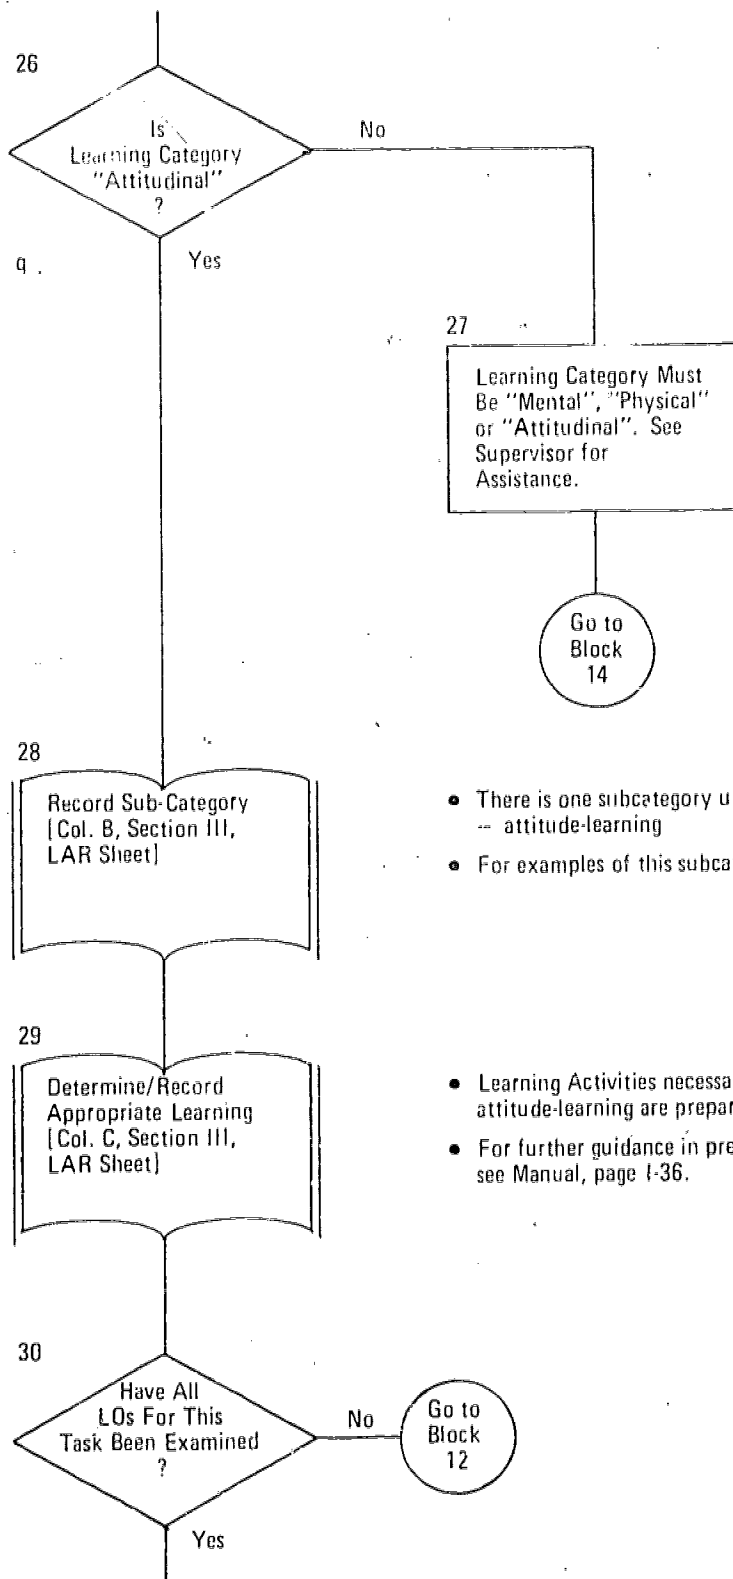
26

Is Learning Category "Attitudinal" ?

No

q .

Yes

27

Learning Category Must Be "Mental", "Physical" or "Attitudinal". See Supervisor for Assistance.

Go to Block 14

28

Record Sub-Category [Col. B, Section III, LAR Sheet]

• There is one subcategory u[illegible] -- attitude-learning

• For examples of this subca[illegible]

29

Determine/Record Appropriate Learning [Col. C, Section III, LAR Sheet]

• Learning Activities necessa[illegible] attitude-learning are prepar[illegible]

• For further guidance in pre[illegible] see Manual, page I-36.

30

Have All LOs For This Task Been Examined ?

No

Go to Block 12

Yes